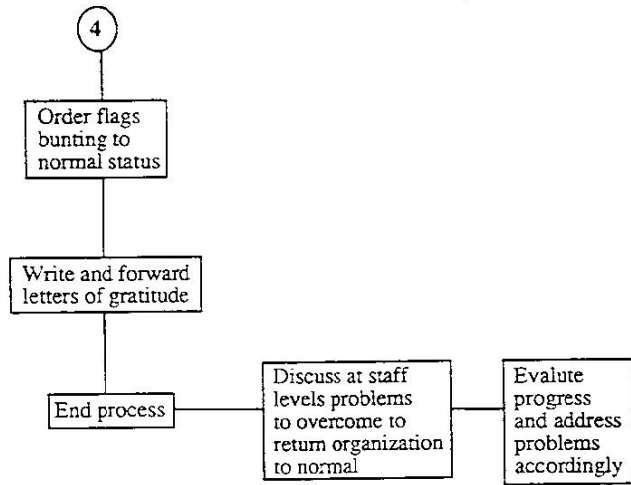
4

Order flags bunting to normal status

Write and forward letters of gratitude

End process

Discuss at staff levels problems to overcome to return organization to normal

Evalute progress and address problems accordingly